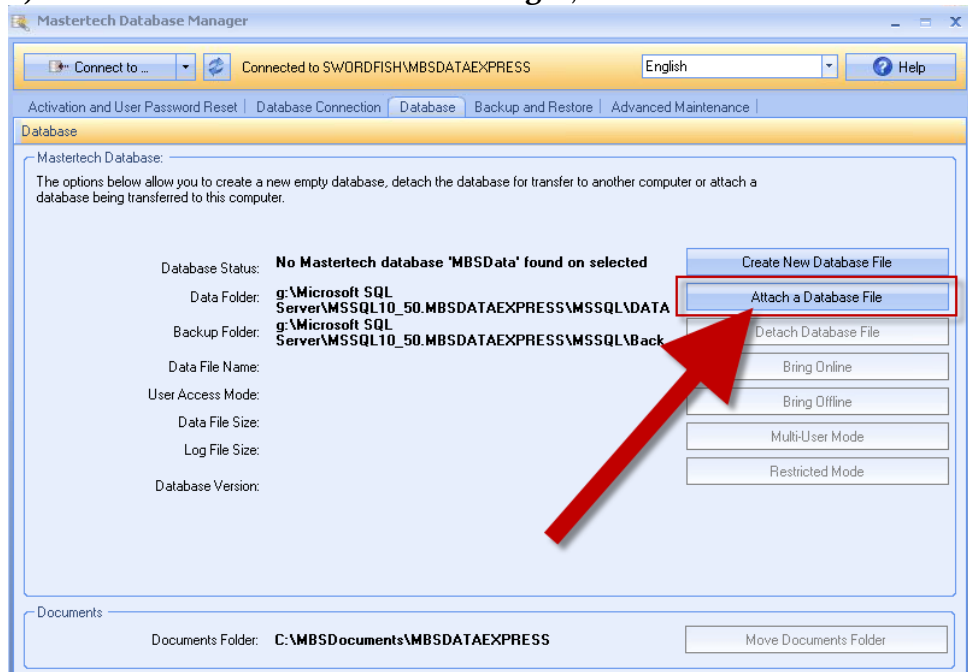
Mastertech Database Manager

Connect to ...

Connected to SWORDFISH\MBSDATAEXPRESS

English

Help

Activation and User Password Reset | Database Connection | Database | Backup and Restore | Advanced Maintenance |

Database

Mastertech Database:

The options below allow you to create a new empty database, detach the database for transfer to another computer or attach a database being transferred to this computer.

Database Status: No Mastertech database 'MBSData' found on selected

Data Folder: g:\Microsoft SQL Server\MSSQL10_50.MBSDATAEXPRESS\MSSQL\DATA

Backup Folder: g:\Microsoft SQL Server\MSSQL10_50.MBSDATAEXPRESS\MSSQL\Back

Data File Name:

User Access Mode:

Data File Size:

Log File Size:

Database Version:

Create New Database File

Attach a Database File

Detach Database File

Bring Online

Bring Offline

Multi-User Mode

Restricted Mode

Documents

Documents Folder: C:\MBSDocuments\MBSDATAEXPRESS

Move Documents Folder